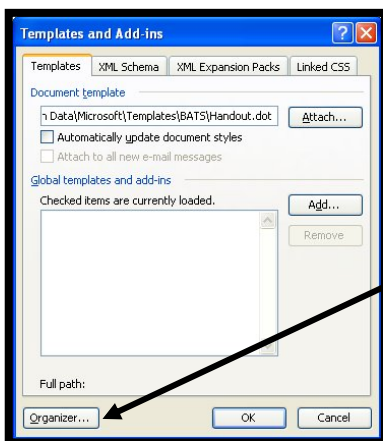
Templates and Add-ins

?

X

Templates

XML Schema

XML Expansion Packs

Linked CSS

Document template

n Data\Microsoft\Templates\BATS\Handout.dot

Attach...

Automatically update document styles

Attach to all new e-mail messages

Global templates and add-ins

Checked items are currently loaded.

Add...

Remove

Full path:

Organizer...

OK

Cancel